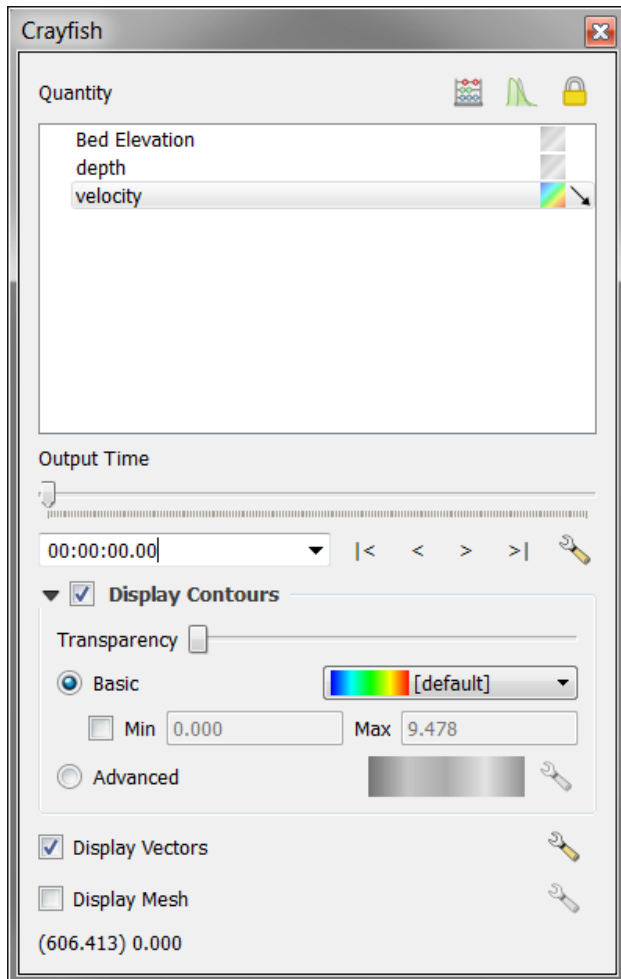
Crayfish

Quantity

Bed Elevation
depth
velocity

Output Time

00:00:00.00

|< < > >|

Display Contours

Transparency

Basic

[default]

Min 0.000

Max 9.478

Advanced

Display Vectors

Display Mesh

(606.413) 0.000